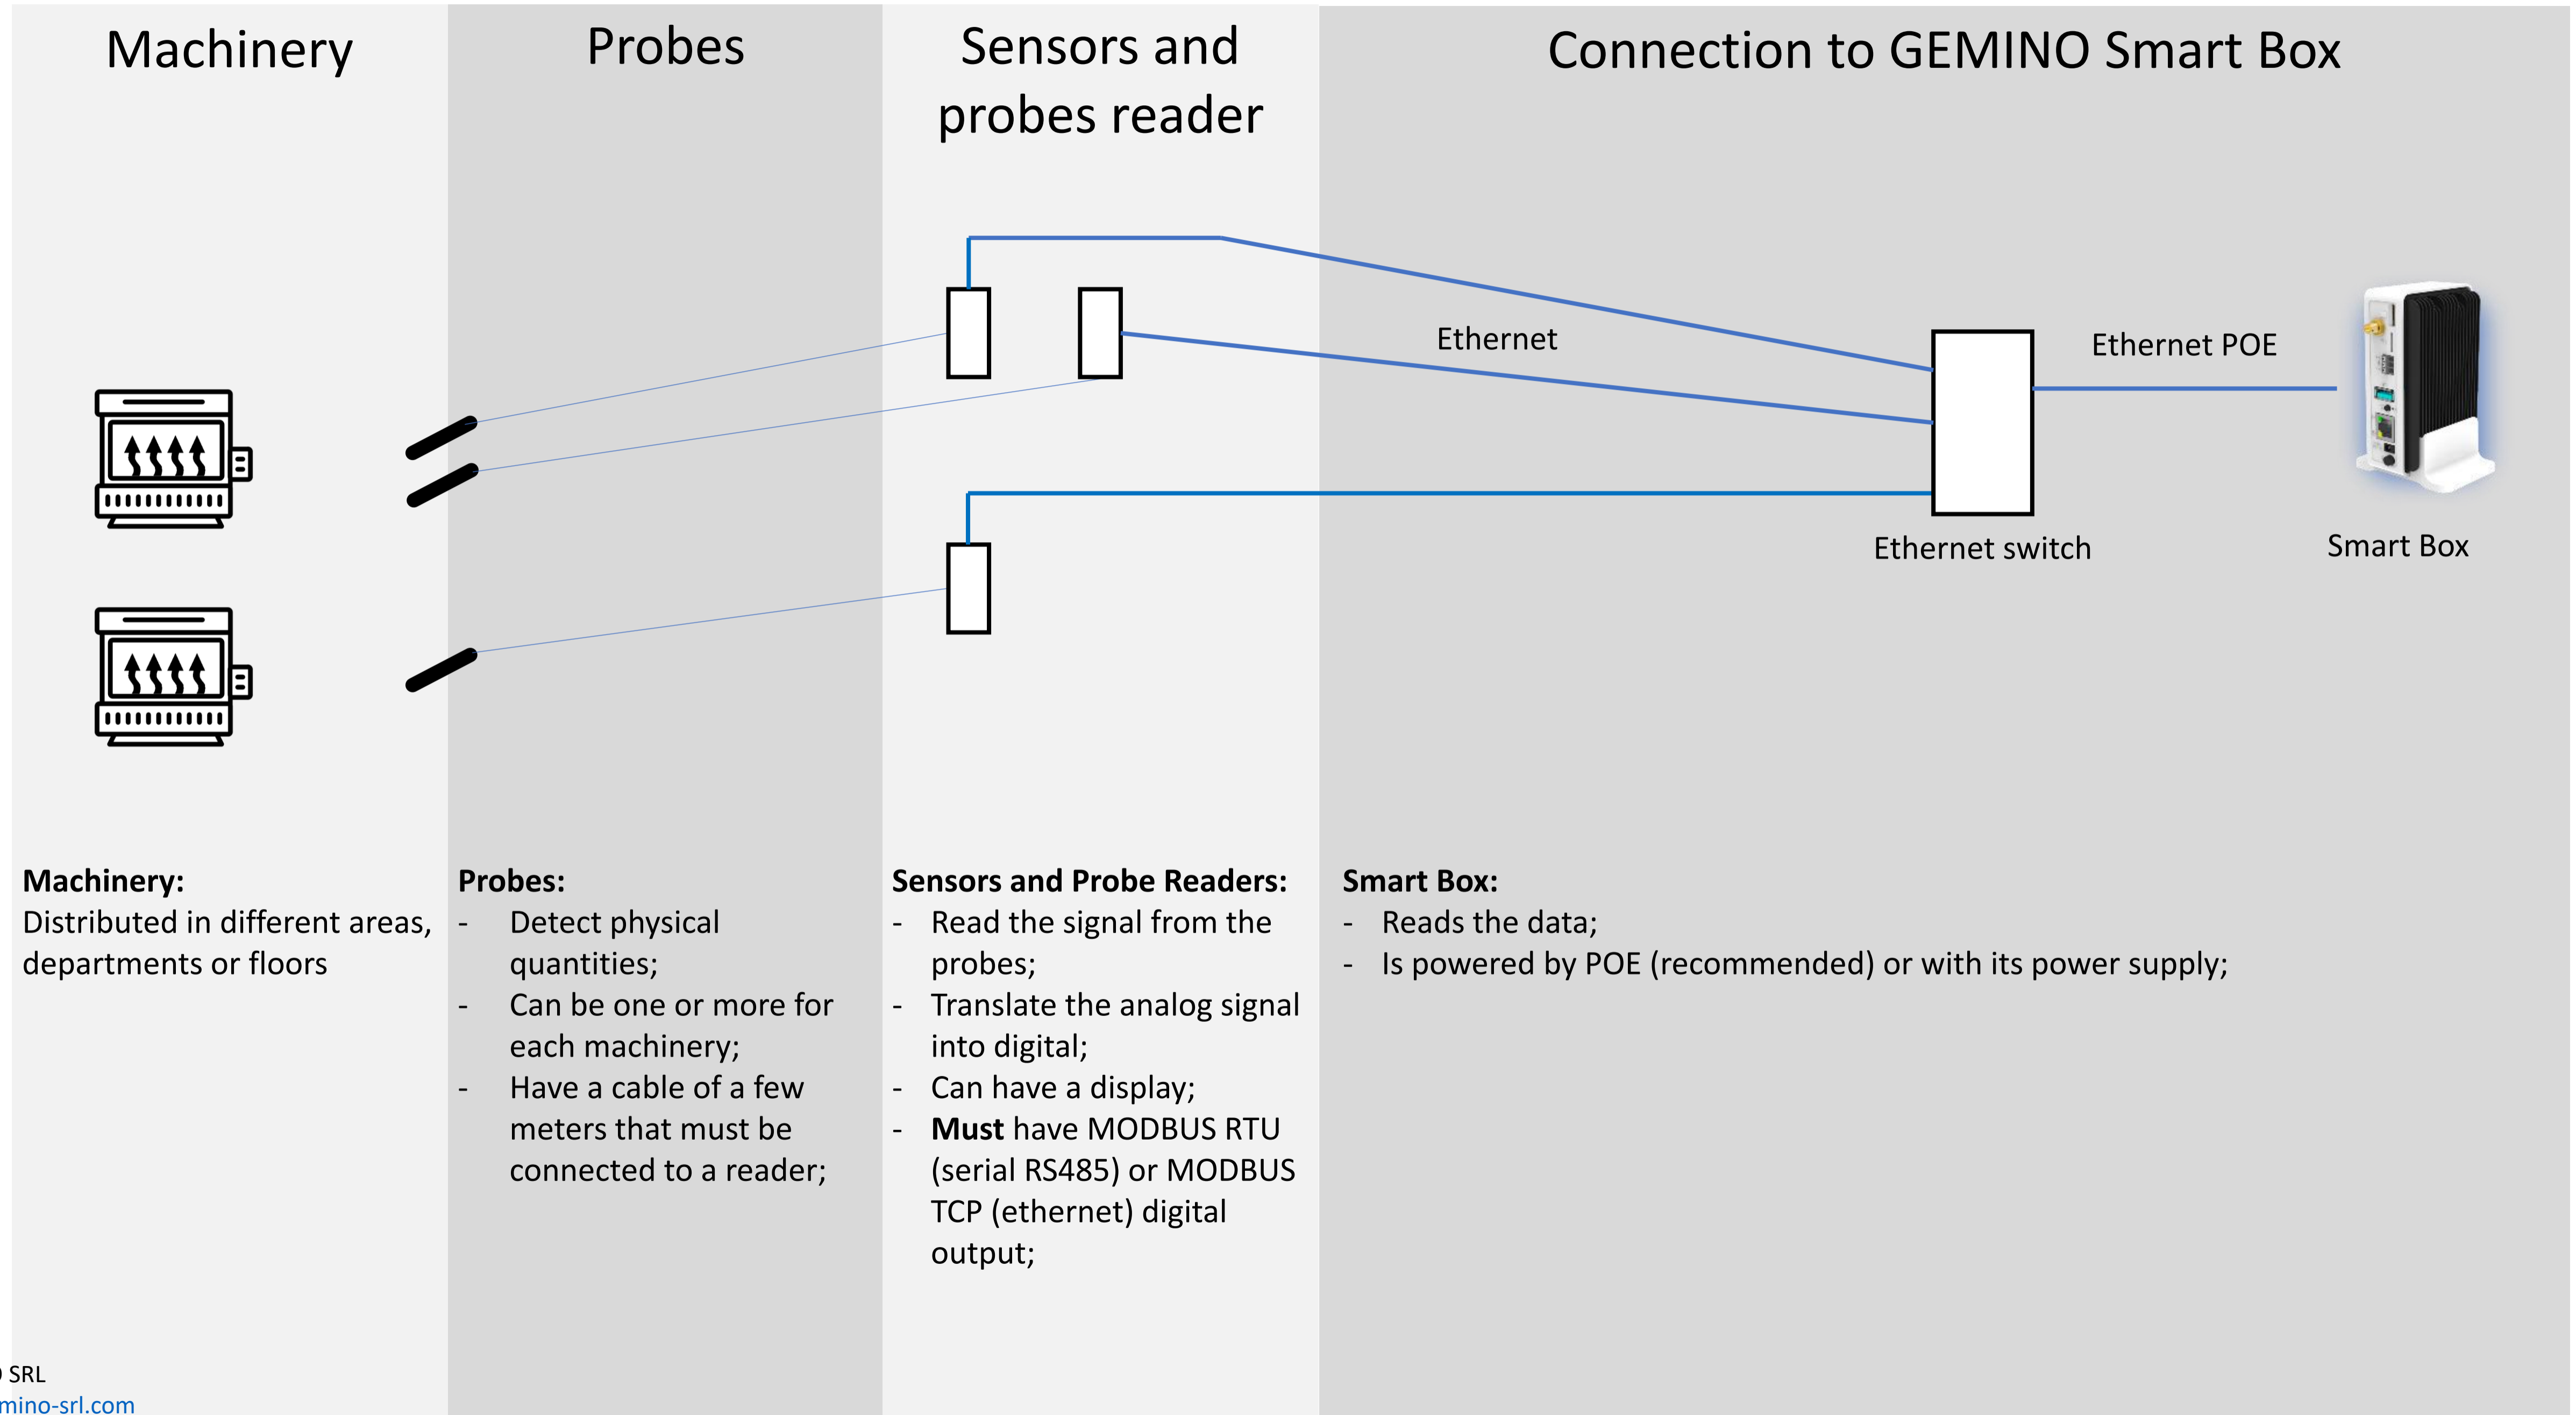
Machinery

Probes

Sensors and probes reader

Connection to GEMINO Smart Box

Ethernet

Ethernet POE

Ethernet switch

Smart Box

**Machinery:**
Distributed in different areas, departments or floors

**Probes:**
- Detect physical quantities;
- Can be one or more for each machinery;
- Have a cable of a few meters that must be connected to a reader;

**Sensors and Probe Readers:**
- Read the signal from the probes;
- Translate the analog signal into digital;
- Can have a display;
- **Must** have MODBUS RTU (serial RS485) or MODBUS TCP (ethernet) digital output;

**Smart Box:**
- Reads the data;
- Is powered by POE (recommended) or with its power supply;

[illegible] SRL
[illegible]mino-srl.com